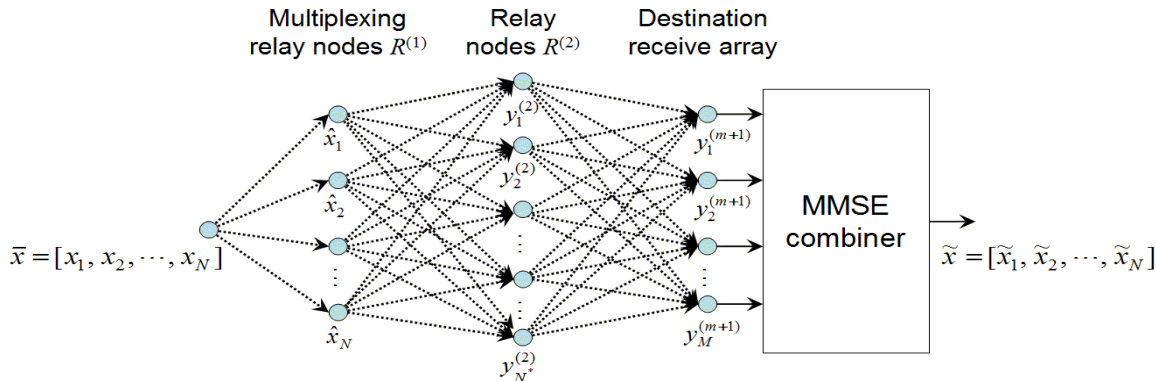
Multiplexing relay nodes $R^{(1)}$

Relay nodes $R^{(2)}$

Destination receive array

$\hat{x}_1$

$\hat{x}_2$

$\vdots$

$\hat{x}_N$

$y_1^{(2)}$

$y_2^{(2)}$

$\vdots$

$\vdots$

$y_{N^*}^{(2)}$

$y_1^{(m+1)}$

$y_2^{(m+1)}$

$\vdots$

$y_M^{(m+1)}$

MMSE combiner

$\bar{x} = [x_1, x_2, \cdots, x_N]$

$\widetilde{x} = [\widetilde{x}_1, \widetilde{x}_2, \cdots, \widetilde{x}_N]$